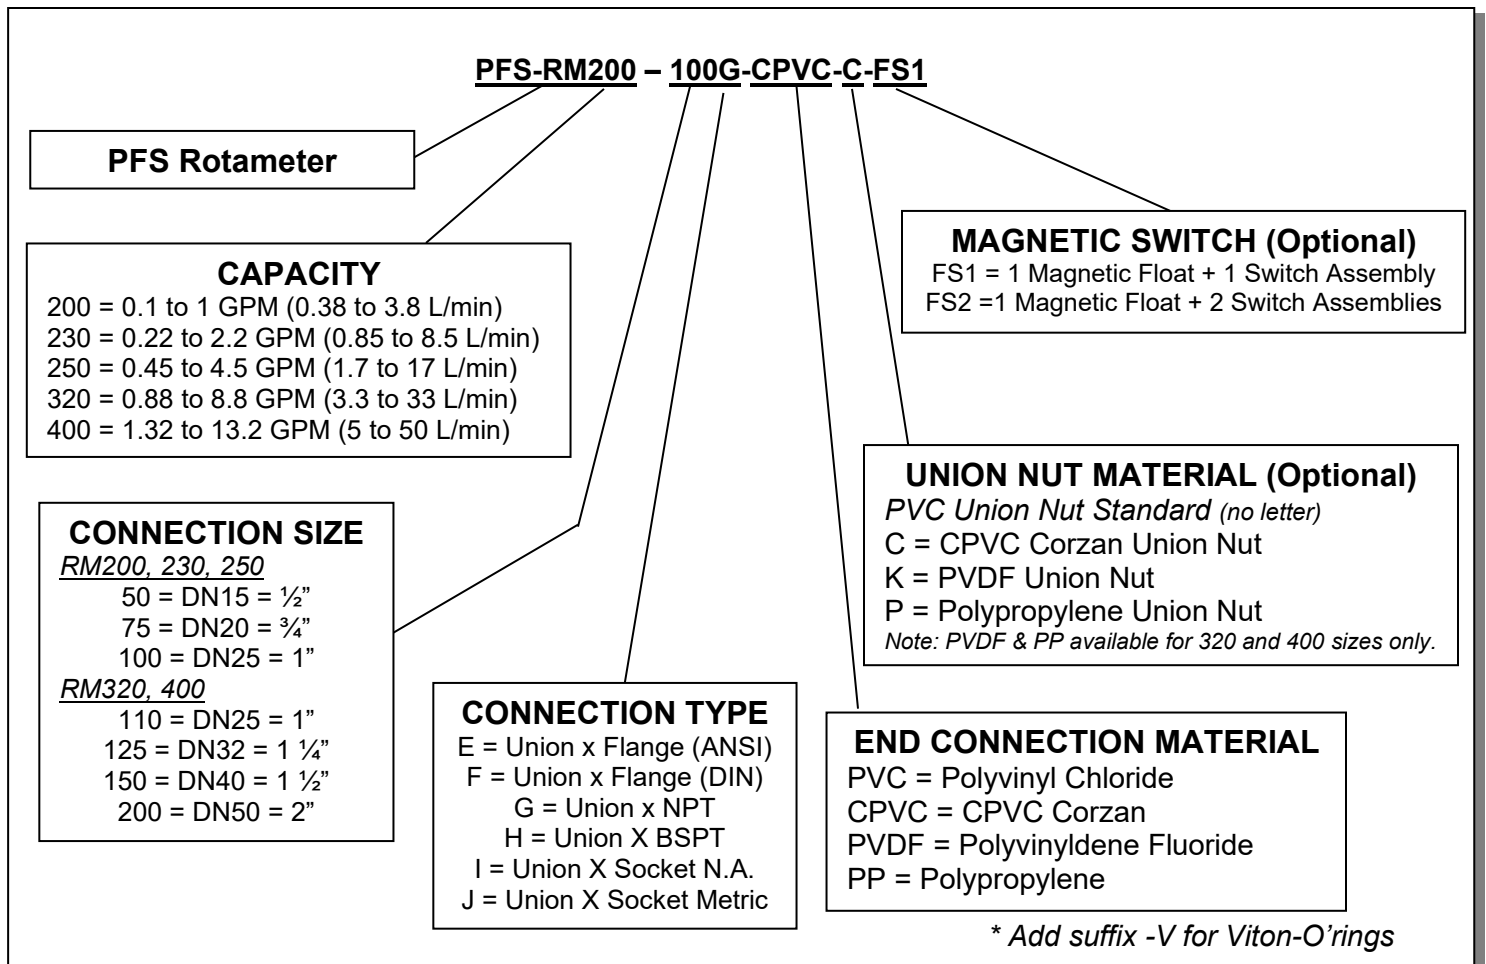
PFS-RM200 – 100G-CPVC-C-FS1

PFS Rotameter

MAGNETIC SWITCH (Optional)
FS1 = 1 Magnetic Float + 1 Switch Assembly
FS2 =1 Magnetic Float + 2 Switch Assemblies

CAPACITY
200 = 0.1 to 1 GPM (0.38 to 3.8 L/min)
230 = 0.22 to 2.2 GPM (0.85 to 8.5 L/min)
250 = 0.45 to 4.5 GPM (1.7 to 17 L/min)
320 = 0.88 to 8.8 GPM (3.3 to 33 L/min)
400 = 1.32 to 13.2 GPM (5 to 50 L/min)

UNION NUT MATERIAL (Optional)
PVC Union Nut Standard (no letter)
C = CPVC Corzan Union Nut
K = PVDF Union Nut
P = Polypropylene Union Nut
Note: PVDF & PP available for 320 and 400 sizes only.

CONNECTION SIZE
RM200, 230, 250
50 = DN15 = ½"
75 = DN20 = ¾"
100 = DN25 = 1"
RM320, 400
110 = DN25 = 1"
125 = DN32 = 1 ¼"
150 = DN40 = 1 ½"
200 = DN50 = 2"

CONNECTION TYPE
E = Union x Flange (ANSI)
F = Union x Flange (DIN)
G = Union x NPT
H = Union X BSPT
I = Union X Socket N.A.
J = Union X Socket Metric

END CONNECTION MATERIAL
PVC = Polyvinyl Chloride
CPVC = CPVC Corzan
PVDF = Polyvinyldene Fluoride
PP = Polypropylene

* Add suffix -V for Viton-O'rings